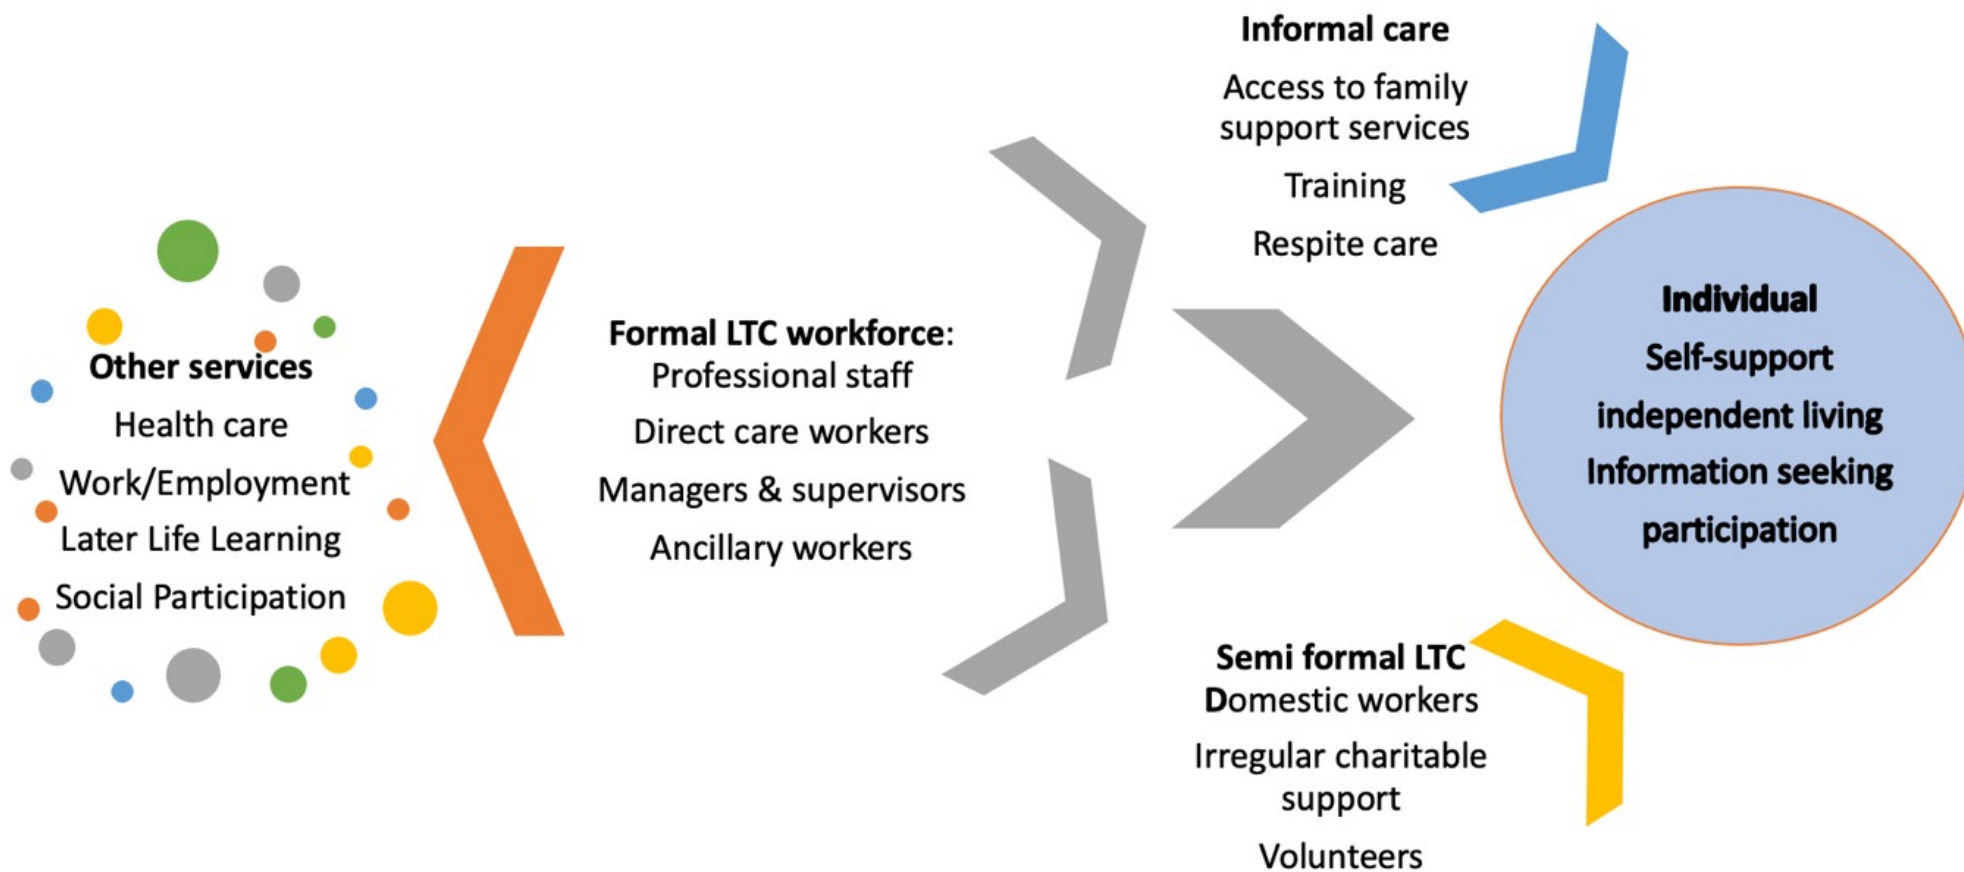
Informal care

Access to family support services

Training

Respite care

Other services

Health care

Work/Employment

Later Life Learning

Social Participation

Formal LTC workforce:
Professional staff

Direct care workers

Managers & supervisors

Ancillary workers

Individual

Self-support

independent living

Information seeking

participation

Semi formal LTC
Domestic workers

Irregular charitable support

Volunteers